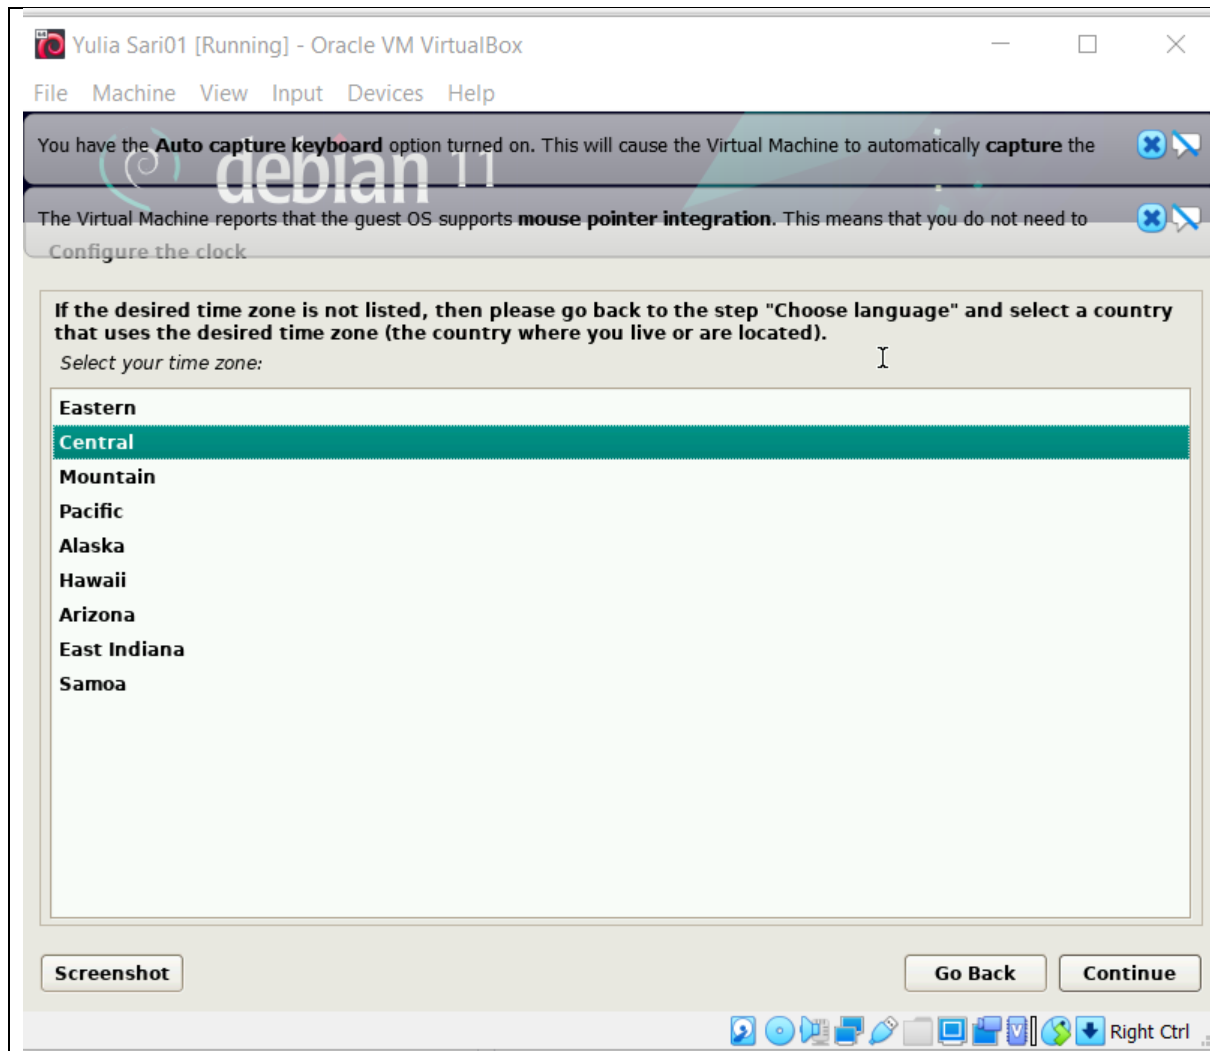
Yulia Sari01 [Running] - Oracle VM VirtualBox

File Machine View Input Devices Help

You have the **Auto capture keyboard** option turned on. This will cause the Virtual Machine to automatically **capture** the

debian 11

The Virtual Machine reports that the guest OS supports **mouse pointer integration**. This means that you do not need to

Configure the clock

If the desired time zone is not listed, then please go back to the step "Choose language" and select a country that uses the desired time zone (the country where you live or are located).

Select your time zone:

Eastern
Central
Mountain
Pacific
Alaska
Hawaii
Arizona
East Indiana
Samoa

Screenshot

Go Back

Continue

Right Ctrl